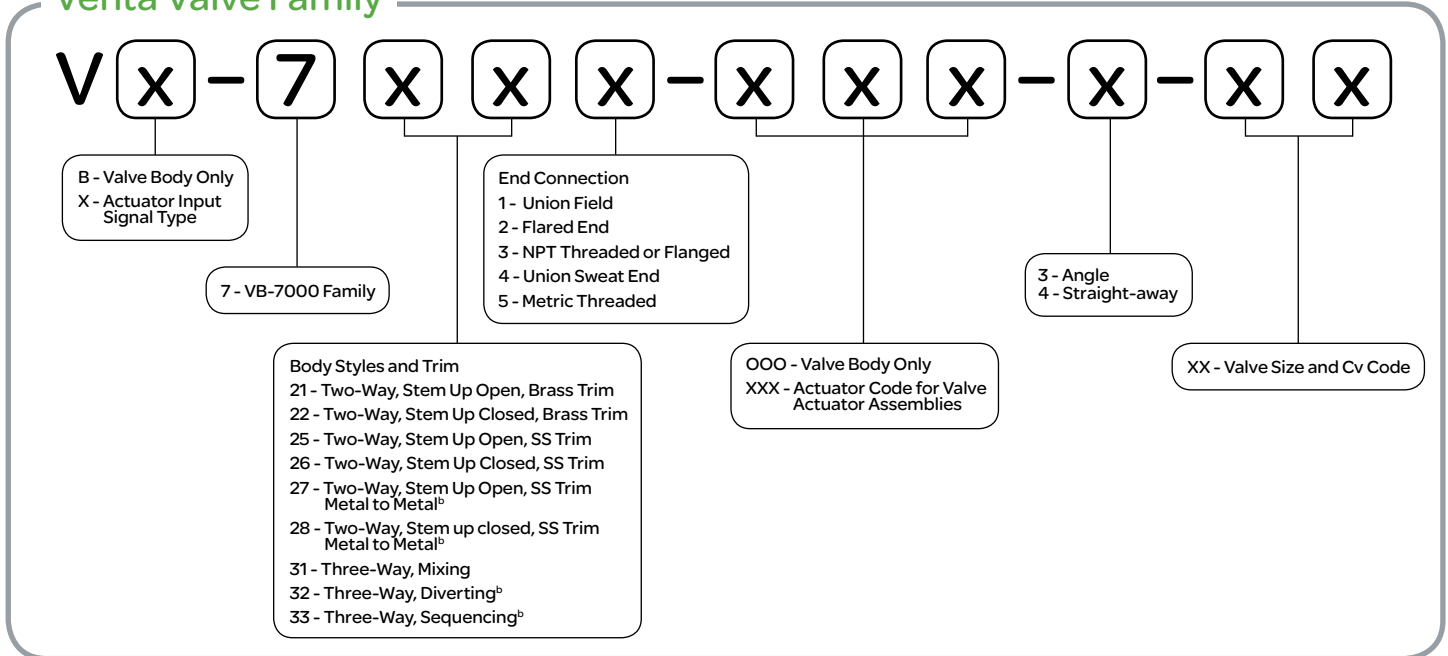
Venta Valve Family

V x – 7 x x x – x x x – x – x x

B - Valve Body Only
X - Actuator Input Signal Type

7 - VB-7000 Family

End Connection
1 - Union Field
2 - Flared End
3 - NPT Threaded or Flanged
4 - Union Sweat End
5 - Metric Threaded

3 - Angle
4 - Straight-away

Body Styles and Trim
21 - Two-Way, Stem Up Open, Brass Trim
22 - Two-Way, Stem Up Closed, Brass Trim
25 - Two-Way, Stem Up Open, SS Trim
26 - Two-Way, Stem Up Closed, SS Trim
27 - Two-Way, Stem Up Open, SS Trim Metal to Metal$^b$
28 - Two-Way, Stem up closed, SS Trim Metal to Metal$^b$
31 - Three-Way, Mixing
32 - Three-Way, Diverting$^b$
33 - Three-Way, Sequencing$^b$

OOO - Valve Body Only
XXX - Actuator Code for Valve Actuator Assemblies

XX - Valve Size and Cv Code